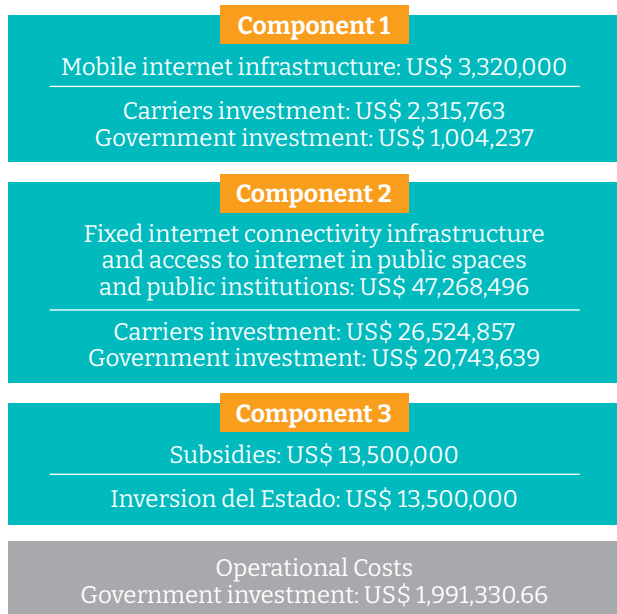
Component 1

Mobile internet infrastructure: US$ 3,320,000

Carriers investment: US$ 2,315,763
Government investment: US$ 1,004,237

Component 2

Fixed internet connectivity infrastructure and access to internet in public spaces and public institutions: US$ 47,268,496

Carriers investment: US$ 26,524,857
Government investment: US$ 20,743,639

Component 3

Subsidies: US$ 13,500,000

Inversion del Estado: US$ 13,500,000

Operational Costs
Government investment: US$ 1,991,330.66